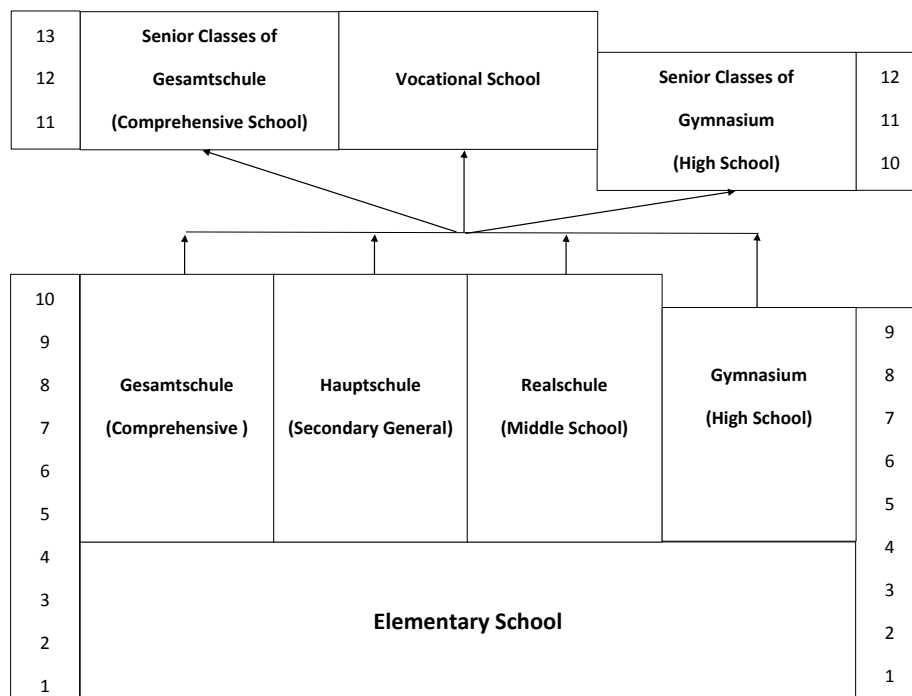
13
12
11

Senior Classes of Gesamtschule (Comprehensive School)

Vocational School

Senior Classes of Gymnasium (High School)

12
11
10

10
9
8
7
6
5
4
3
2
1

Gesamtschule (Comprehensive )

Hauptschule (Secondary General)

Realschule (Middle School)

Gymnasium (High School)

9
8
7
6
5
4
3
2
1

Elementary School